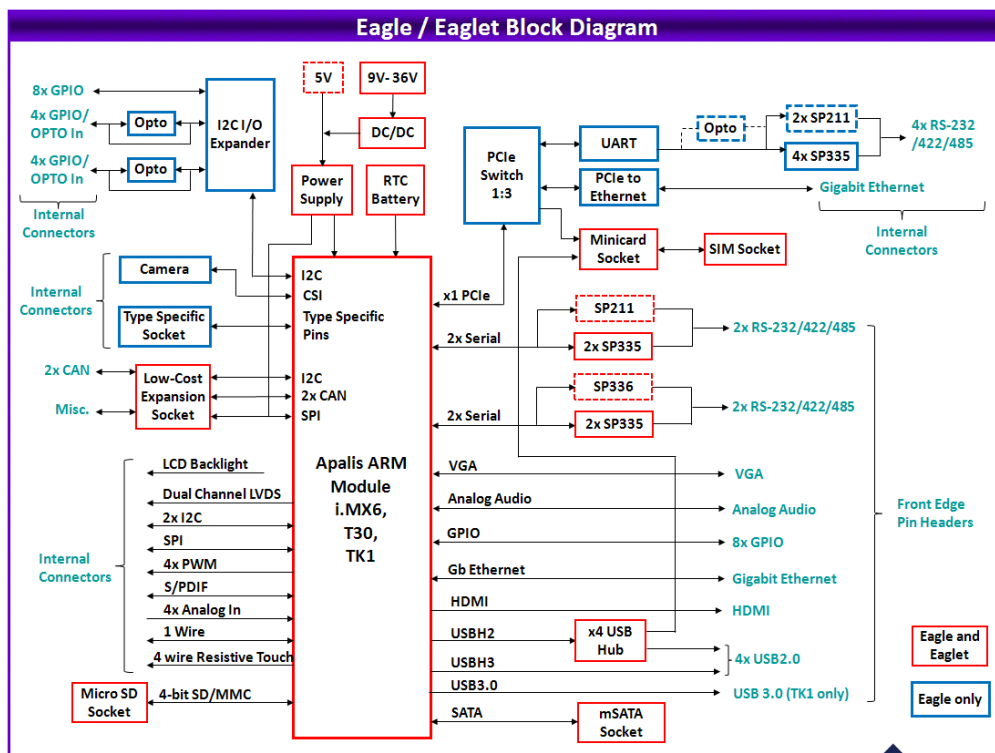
Eagle / Eaglet Block Diagram

8x GPIO
4x GPIO/ OPTO In
Opto
4x GPIO/ OPTO In
Opto
I2C I/O Expander
Internal Connectors

5V
9V- 36V
DC/DC
Power Supply
RTC Battery

PCIe Switch 1:3
UART
Opto
2x SP211
4x SP335
4x RS-232 /422/485
PCIe to Ethernet
Gigabit Ethernet
Internal Connectors
Minicard Socket
SIM Socket

Internal Connectors
Camera
Type Specific Socket
2x CAN
Misc.
Low-Cost Expansion Socket

I2C
CSI
Type Specific Pins
I2C
2x CAN
SPI
x1 PCIe
2x Serial
SP211
2x SP335
2x RS-232/422/485
2x Serial
SP336
2x SP335
2x RS-232/422/485

Internal Connectors
LCD Backlight
Dual Channel LVDS
2x I2C
SPI
4x PWM
S/PDIF
4x Analog In
1 Wire
4 wire Resistive Touch
Micro SD Socket
4-bit SD/MMC

Apalis ARM Module i.MX6, T30, TK1

VGA
VGA
Analog Audio
Analog Audio
GPIO
8x GPIO
Gb Ethernet
Gigabit Ethernet
HDMI
HDMI
USBH2
x4 USB Hub
USBH3
4x USB2.0
USB3.0
USB 3.0 (TK1 only)
SATA
mSATA Socket

Front Edge Pin Headers

Eagle and Eaglet
Eagle only